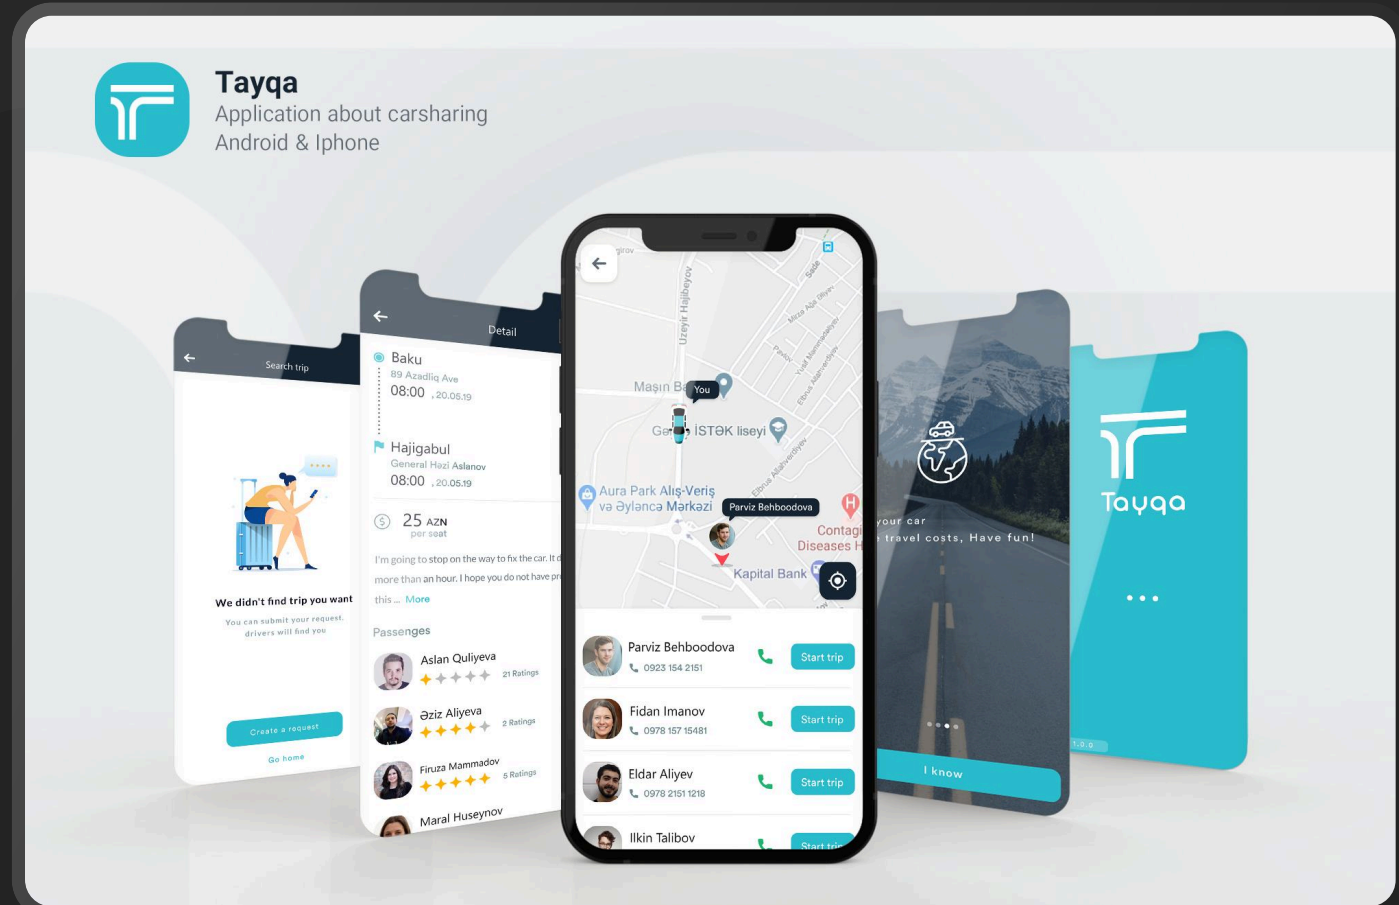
Tayqa
Application about carsharing
Android & Iphone

Search trip

We didn't find trip you want

You can submit your request, drivers will find you

Create a request

Go home

Detail

Baku
89 Azadliq Ave
08:00 , 20.05.19

Hajigabul
General Hazi Aslanov
08:00 , 20.05.19

25 AZN
per seat

I'm going to stop on the way to fix the car. It d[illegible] more than an hour. I hope you do not have pr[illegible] this ... More

Passenges

Aslan Quliyeva
21 Ratings

Əziz Aliyeva
2 Ratings

Firuza Mammadov
6 Ratings

Maral Huseynov

Uzeyir Hajibeyov

Maşın B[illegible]

You

Gə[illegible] İSTƏK liseyi

Aura Park Alış-Veriş və Əyləncə Mərkəzi

Parviz Behboodova

Contagi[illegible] Diseases H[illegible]

Kapital Bank

Parviz Behboodova
0923 154 2151
Start trip

Fidan Imanov
0978 157 15481
Start trip

Eldar Aliyev
0978 2151 1218
Start trip

Ilkin Talibov
Start tri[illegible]

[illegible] your car
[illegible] travel costs, Have fun!

I know

Tayqa

1.0.0